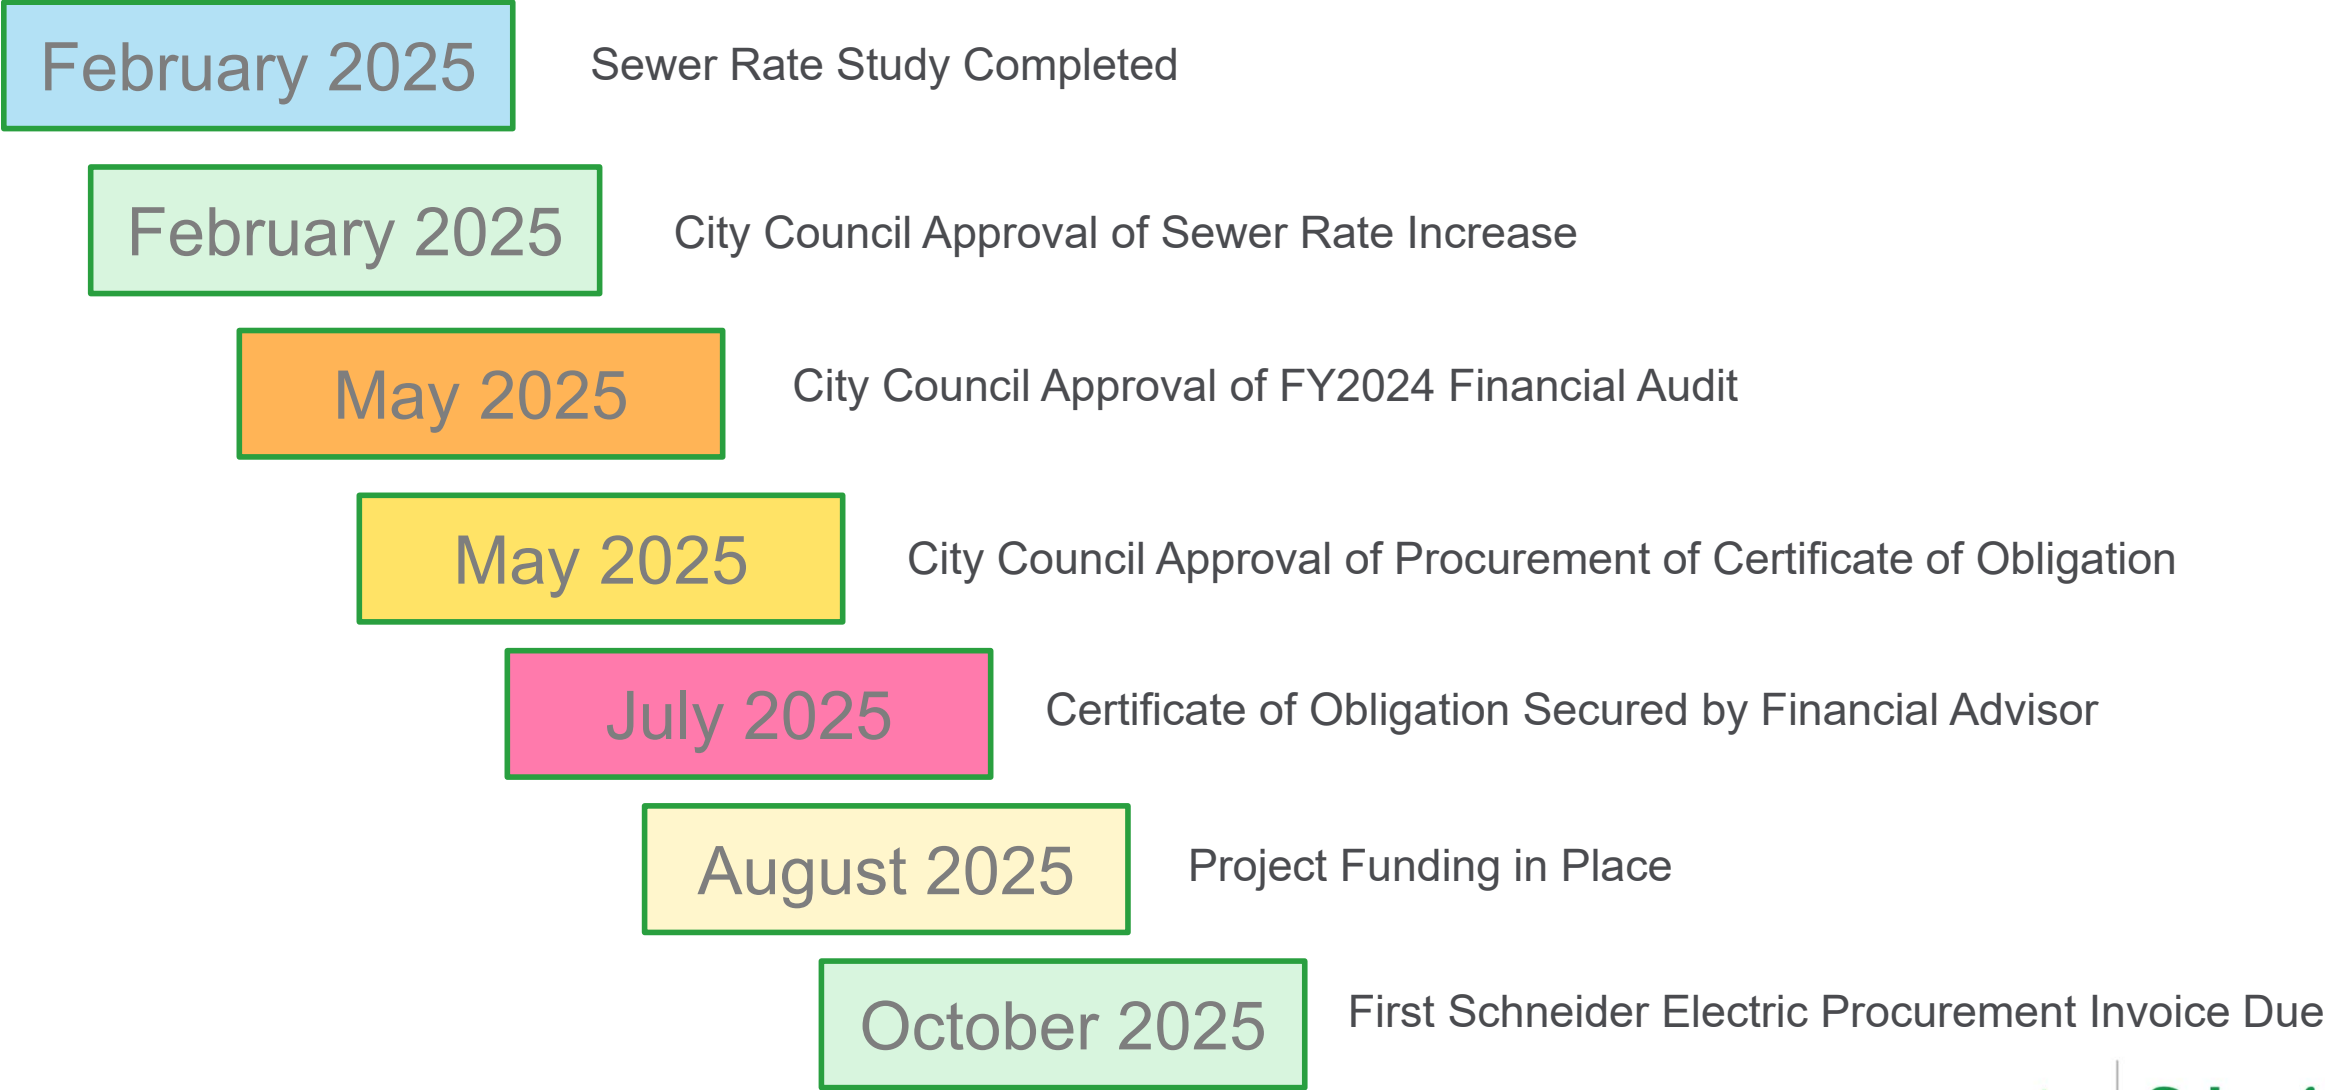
February 2025

Sewer Rate Study Completed

February 2025

City Council Approval of Sewer Rate Increase

May 2025

City Council Approval of FY2024 Financial Audit

May 2025

City Council Approval of Procurement of Certificate of Obligation

July 2025

Certificate of Obligation Secured by Financial Advisor

August 2025

Project Funding in Place

October 2025

First Schneider Electric Procurement Invoice Due